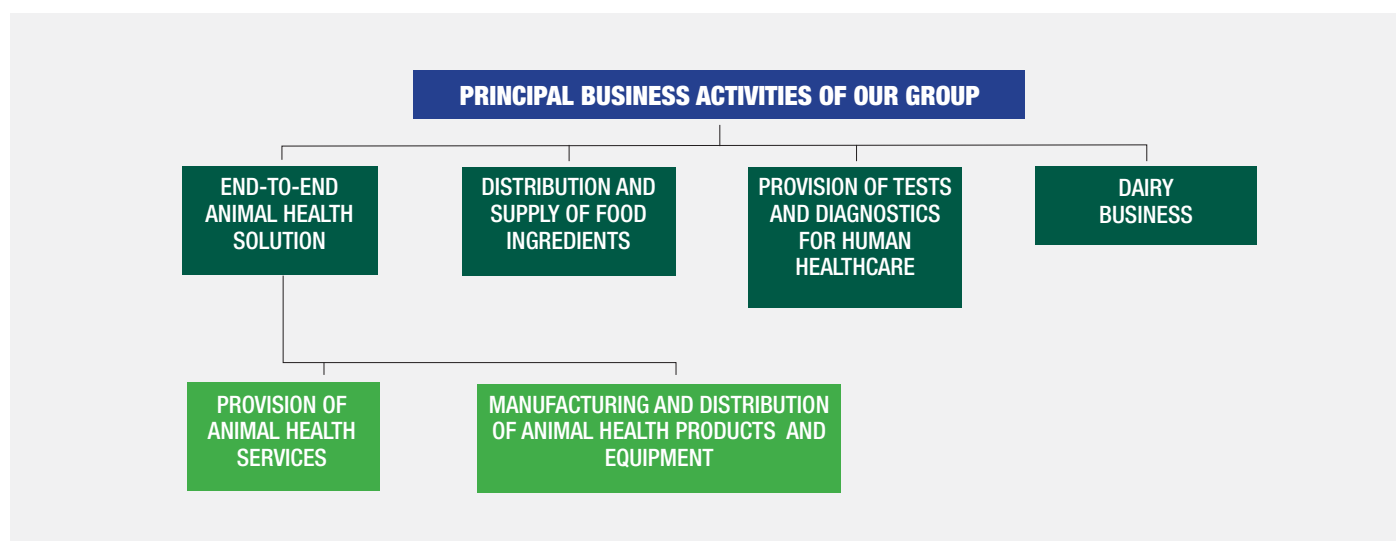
PRINCIPAL BUSINESS ACTIVITIES OF OUR GROUP

END-TO-END ANIMAL HEALTH SOLUTION

DISTRIBUTION AND SUPPLY OF FOOD INGREDIENTS

PROVISION OF TESTS AND DIAGNOSTICS FOR HUMAN HEALTHCARE

DAIRY BUSINESS

PROVISION OF ANIMAL HEALTH SERVICES

MANUFACTURING AND DISTRIBUTION OF ANIMAL HEALTH PRODUCTS AND EQUIPMENT